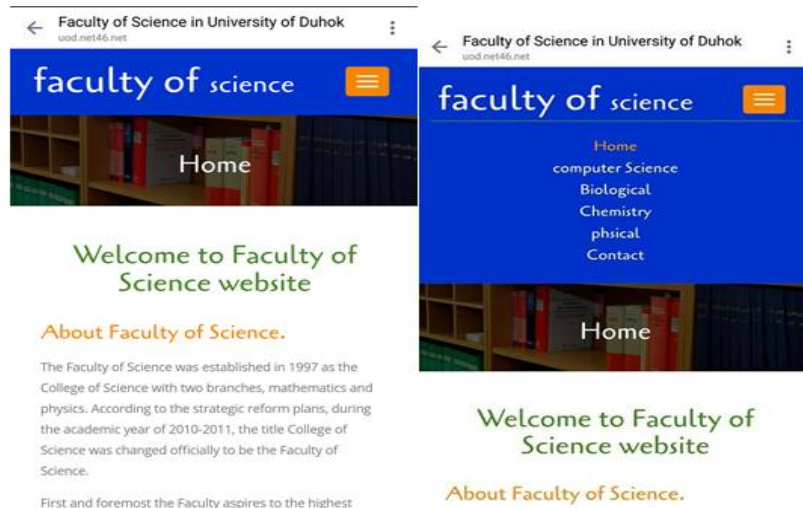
Faculty of Science in University of Duhok
uod.net46.net

faculty of science

Home

Welcome to Faculty of Science website

About Faculty of Science.

The Faculty of Science was established in 1997 as the College of Science with two branches, mathematics and physics. According to the strategic reform plans, during the academic year of 2010-2011, the title College of Science was changed officially to be the Faculty of Science.

First and foremost the Faculty aspires to the highest

Faculty of Science in University of Duhok
uod.net46.net

faculty of science

Home
computer Science
Biological
Chemistry
phsical
Contact

Home

Welcome to Faculty of Science website

About Faculty of Science.